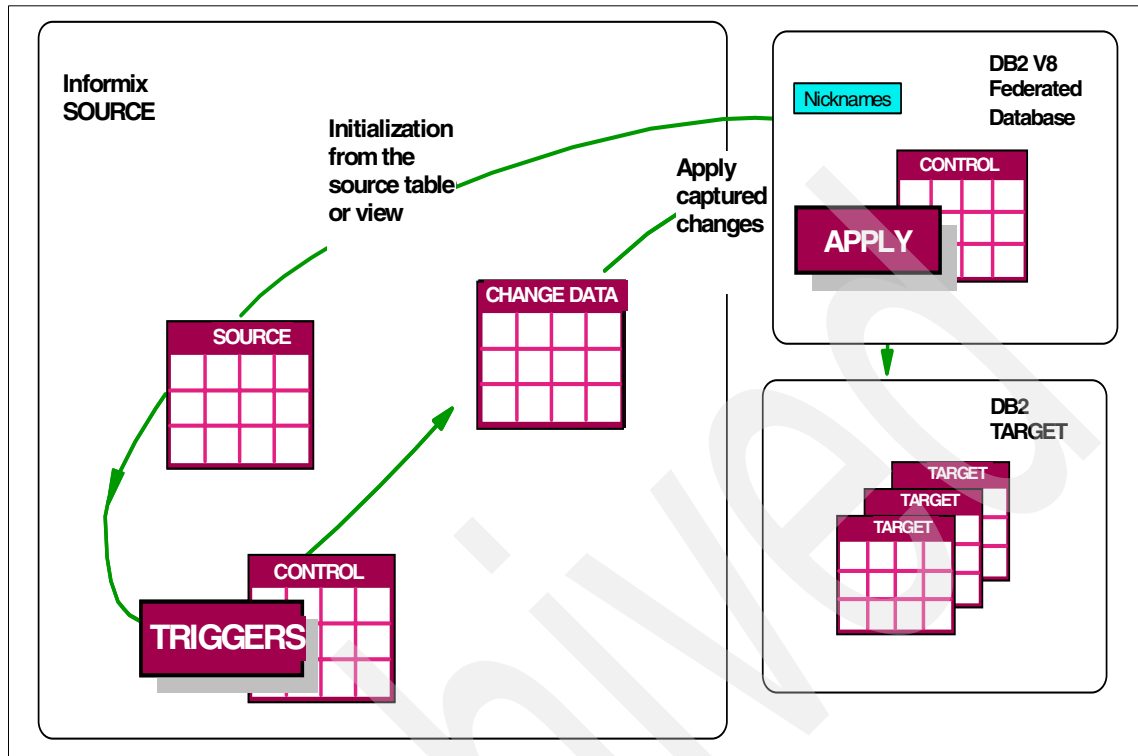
Informix SOURCE

Initialization from the source table or view

Apply captured changes

Nicknames

DB2 V8 Federated Database

CONTROL

APPLY

CHANGE DATA

SOURCE

CONTROL

TRIGGERS

DB2 TARGET

TARGET

TARGET

TARGET